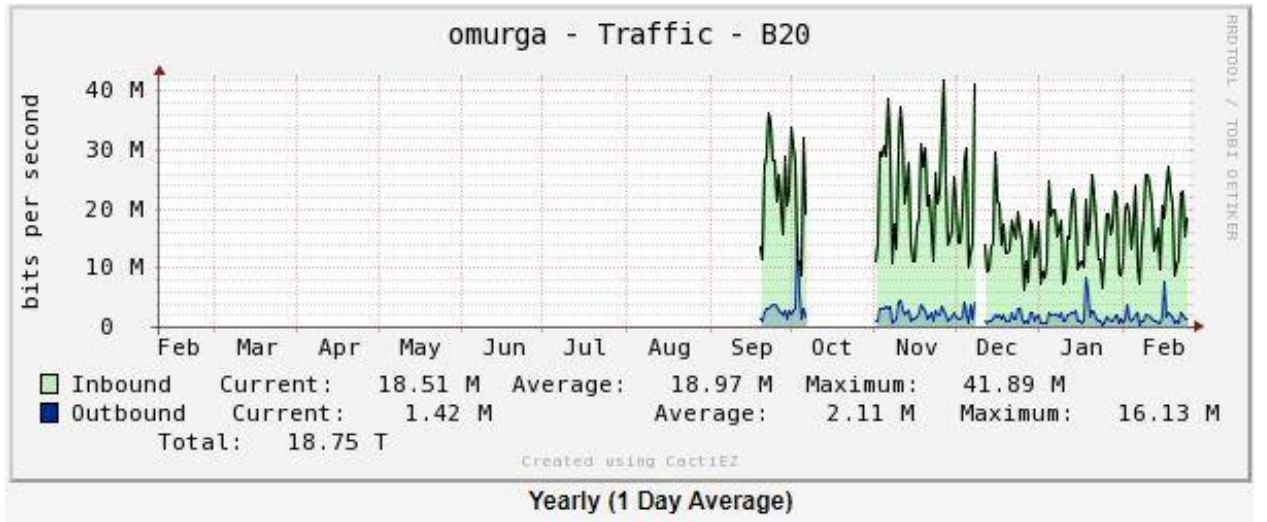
omurga - Traffic - B20

RRDTOOL / TOBI OETIKER

bits per second

40 M
30 M
20 M
10 M
0

Feb Mar Apr May Jun Jul Aug Sep Oct Nov Dec Jan Feb

Inbound Current: 18.51 M Average: 18.97 M Maximum: 41.89 M
Outbound Current: 1.42 M Average: 2.11 M Maximum: 16.13 M
Total: 18.75 T

Created using CactiEZ

Yearly (1 Day Average)